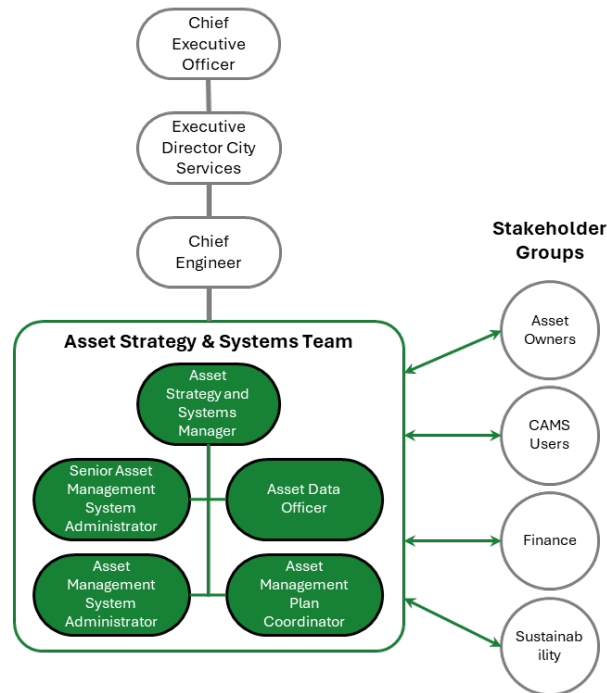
Chief Executive Officer

Executive Director City Services

Chief Engineer

Asset Strategy & Systems Team

Asset Strategy and Systems Manager

Senior Asset Management System Administrator

Asset Data Officer

Asset Management System Administrator

Asset Management Plan Coordinator

Stakeholder Groups

Asset Owners

CAMS Users

Finance

Sustainab ility